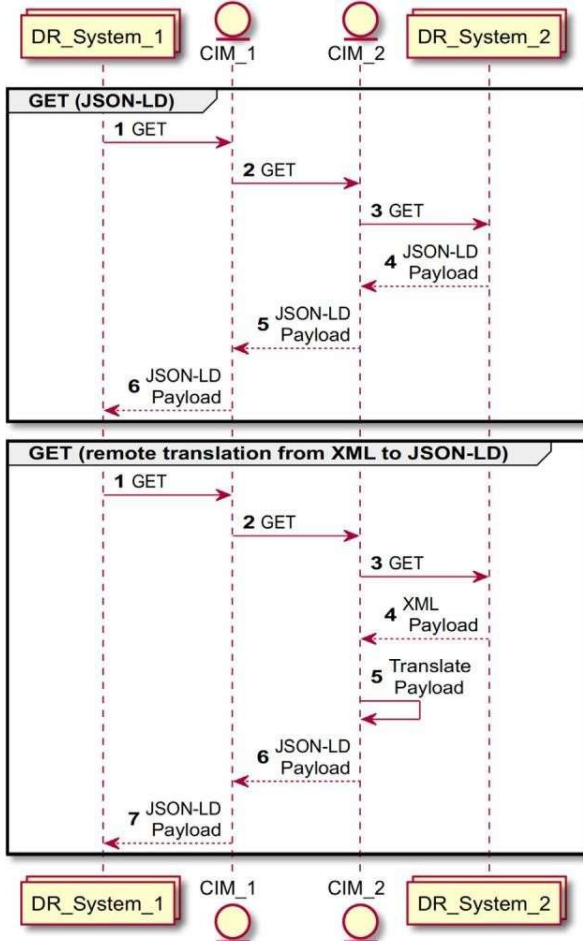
DR_System_1

CIM_1

CIM_2

DR_System_2

GET (JSON-LD)

1 GET

2 GET

3 GET

4 JSON-LD Payload

5 JSON-LD Payload

6 JSON-LD Payload

GET (remote translation from XML to JSON-LD)

1 GET

2 GET

3 GET

4 XML Payload

5 Translate Payload

6 JSON-LD Payload

7 JSON-LD Payload

DR_System_1

CIM_1

CIM_2

DR_System_2